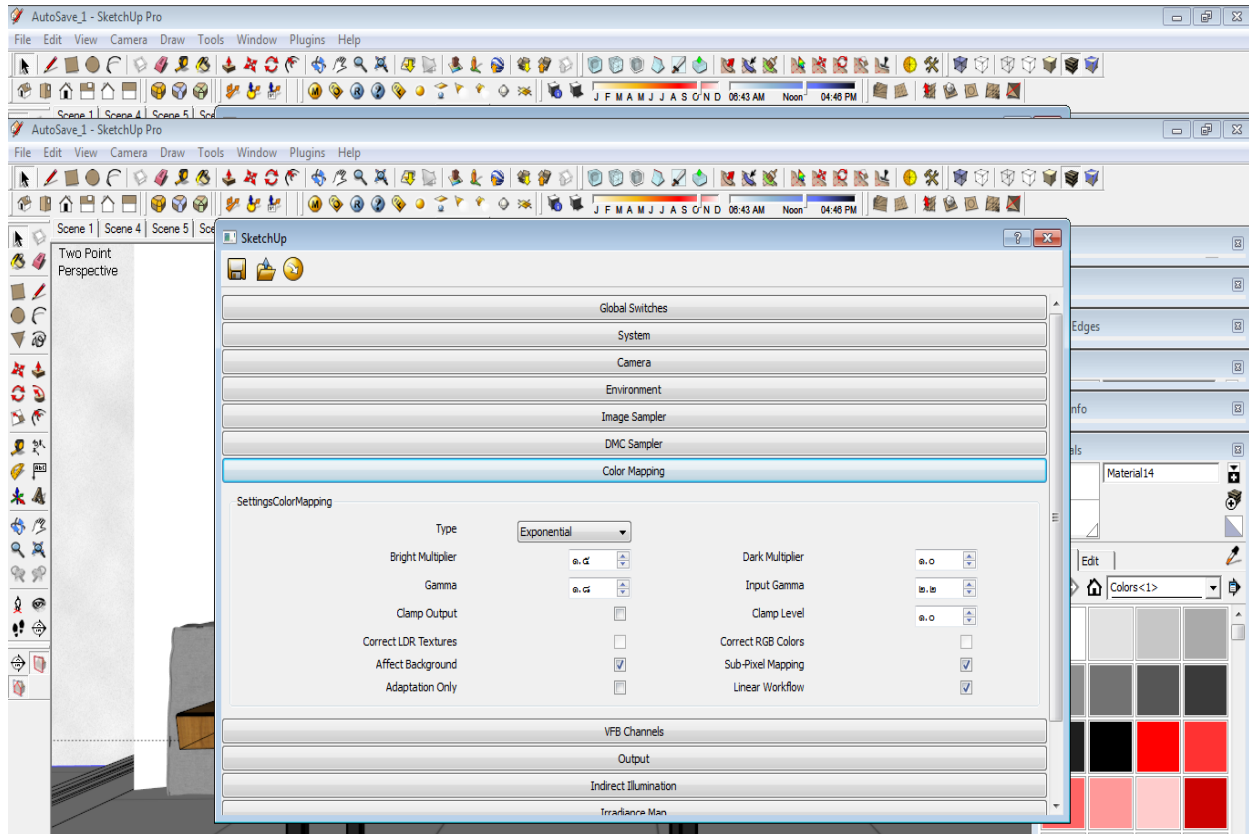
AutoSave_1 - SketchUp Pro
File Edit View Camera Draw Tools Window Plugins Help
J F M A M J J A S O N D 06:43 AM Noon 04:46 PM
Scene 1 Scene 4 Scene 5
AutoSave_1 - SketchUp Pro
File Edit View Camera Draw Tools Window Plugins Help
J F M A M J J A S O N D 06:43 AM Noon 04:46 PM
Scene 1 Scene 4 Scene 5
Two Point Perspective
SketchUp
Global Switches
System
Camera
Environment
Image Sampler
DMC Sampler
Color Mapping
SettingsColorMapping
Type Exponential
Bright Multiplier ๑.๘
Dark Multiplier ๑.๐
Gamma ๑.๘
Input Gamma ๒.๒
Clamp Output
Clamp Level ๑.๐
Correct LDR Textures
Correct RGB Colors
Affect Background
Sub-Pixel Mapping
Adaptation Only
Linear Workflow
VFB Channels
Output
Indirect Illumination
Irradiance Map
Edges
nfo
als
Material14
Edit
Colors<1>